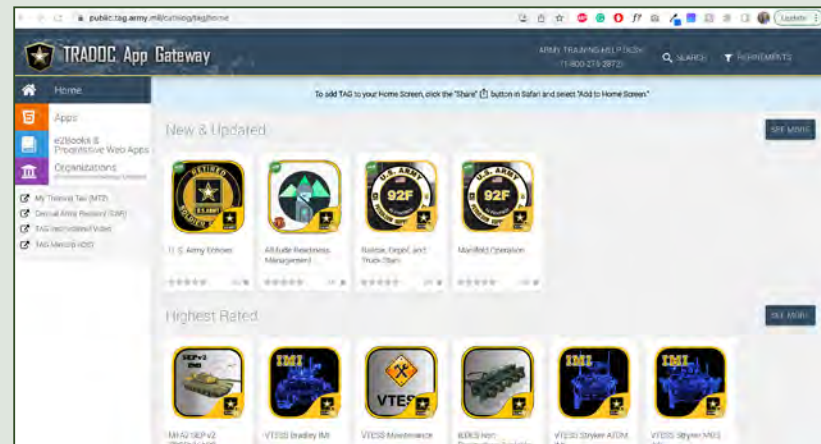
public.tag.army.mil/catalog/tag/home

Update

TRADOC App Gateway

ARMY TRAINING HELP DESK (1-800-275-2872)

SEARCH

REFINEMENTS

Home

Apps

eBooks & Progressive Web Apps

Organizations

My Training Tab (MTT)

Central Army Registry (CAR)

TAG Instructional Video

TAG Mission (IOC)

To add TAG to your Home Screen, click the "Share" button in Safari and select "Add to Home Screen"

New & Updated

SEE MORE

RETIRED U.S. ARMY SOLDIER

U.S. ARMY 92F

U.S. ARMY 92F

U.S. Army Echoes

Altitude Readiness Management

Bulk Depot and Truck Stan

Manifold Operation

Highest Rated

SEE MORE

SEPv3

IMI

VTES

IMI

IMI

M1A2 SEP v2

VTESS Bradley IMI

VTESS Maintenance

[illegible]

VTESS Stryker ATGM

VTESS Stryker MGS